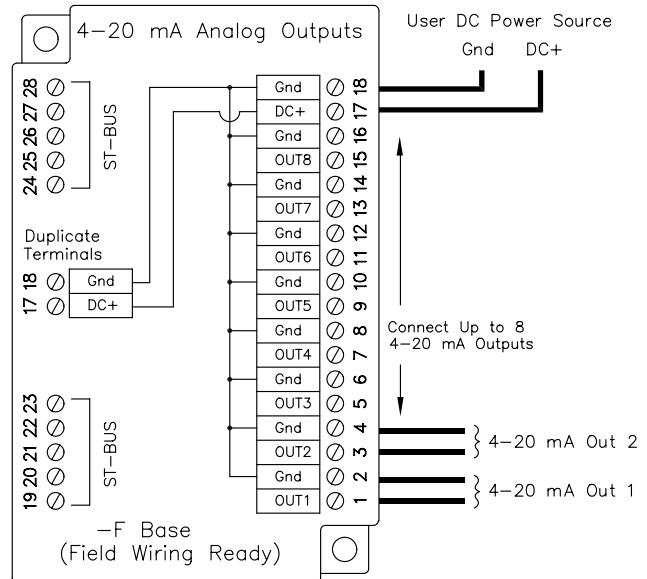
4–20 mA Analog Outputs

User DC Power Source

Gnd DC+

28 27 26 25 24

ST–BUS

Gnd 18
DC+ 17
Gnd 16
OUT8 15
Gnd 14
OUT7 13
Gnd 12
OUT6 11
Gnd 10
OUT5 9
Gnd 8
OUT4 7
Gnd 6
OUT3 5
Gnd 4
OUT2 3
Gnd 2
OUT1 1

Duplicate Terminals

18 Gnd
17 DC+

Connect Up to 8 4–20 mA Outputs

23 22 21 20 19

ST–BUS

4–20 mA Out 2

4–20 mA Out 1

–F Base
(Field Wiring Ready)